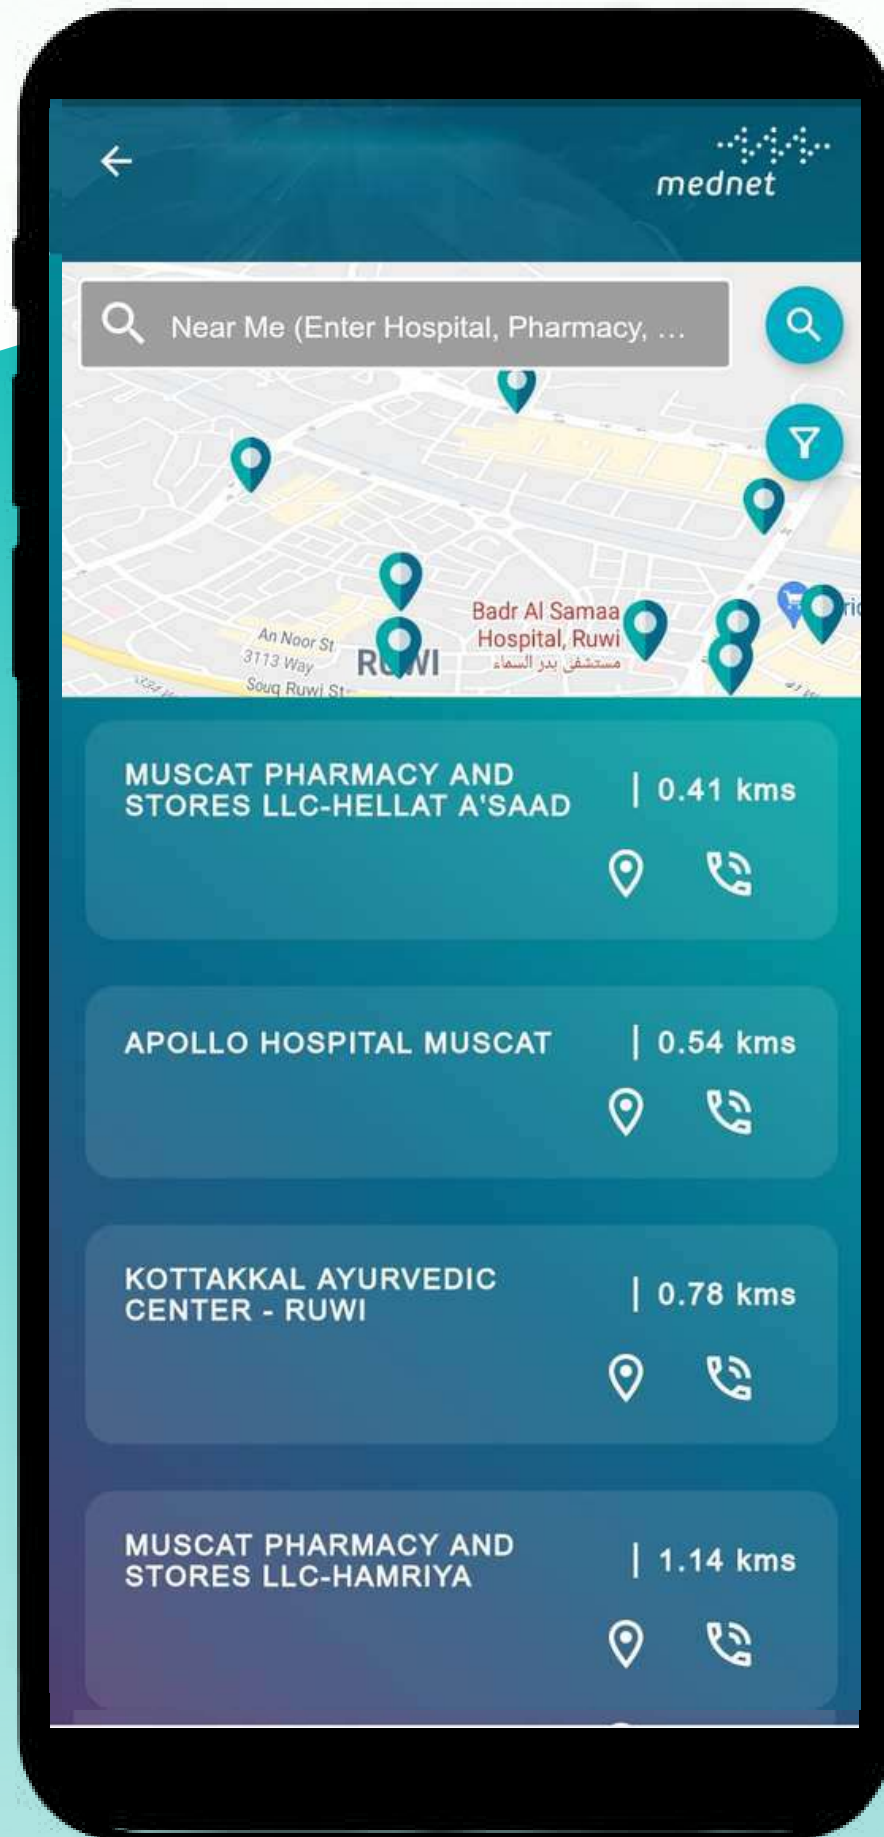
mednet

Near Me (Enter Hospital, Pharmacy, ...

An Noor St
3113 Way
Souq Ruwi St
RUWI
Badr Al Samaa Hospital, Ruwi
مستشفى بدر السماء

MUSCAT PHARMACY AND STORES LLC-HELLAT A'SAAD
| 0.41 kms

APOLLO HOSPITAL MUSCAT
| 0.54 kms

KOTTAKKAL AYURVEDIC CENTER - RUWI
| 0.78 kms

MUSCAT PHARMACY AND STORES LLC-HAMRIYA
| 1.14 kms